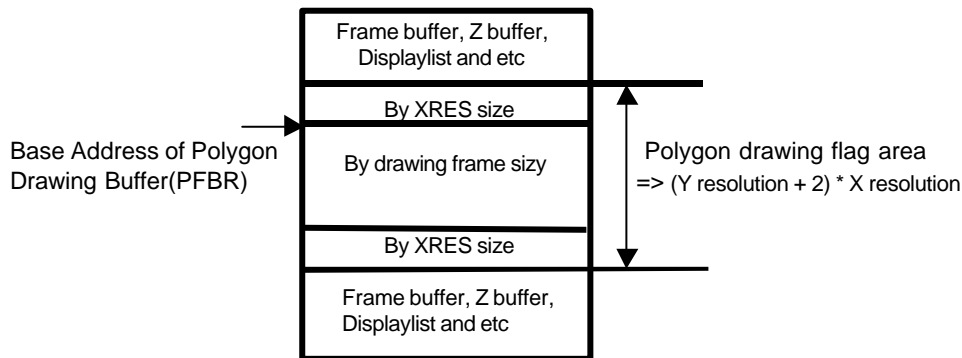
Frame buffer, Z buffer, Displaylist and etc

By XRES size

Base Address of Polygon Drawing Buffer(PFBR)

By drawing frame sizy

Polygon drawing flag area
=> (Y resolution + 2) * X resolution

By XRES size

Frame buffer, Z buffer, Displaylist and etc